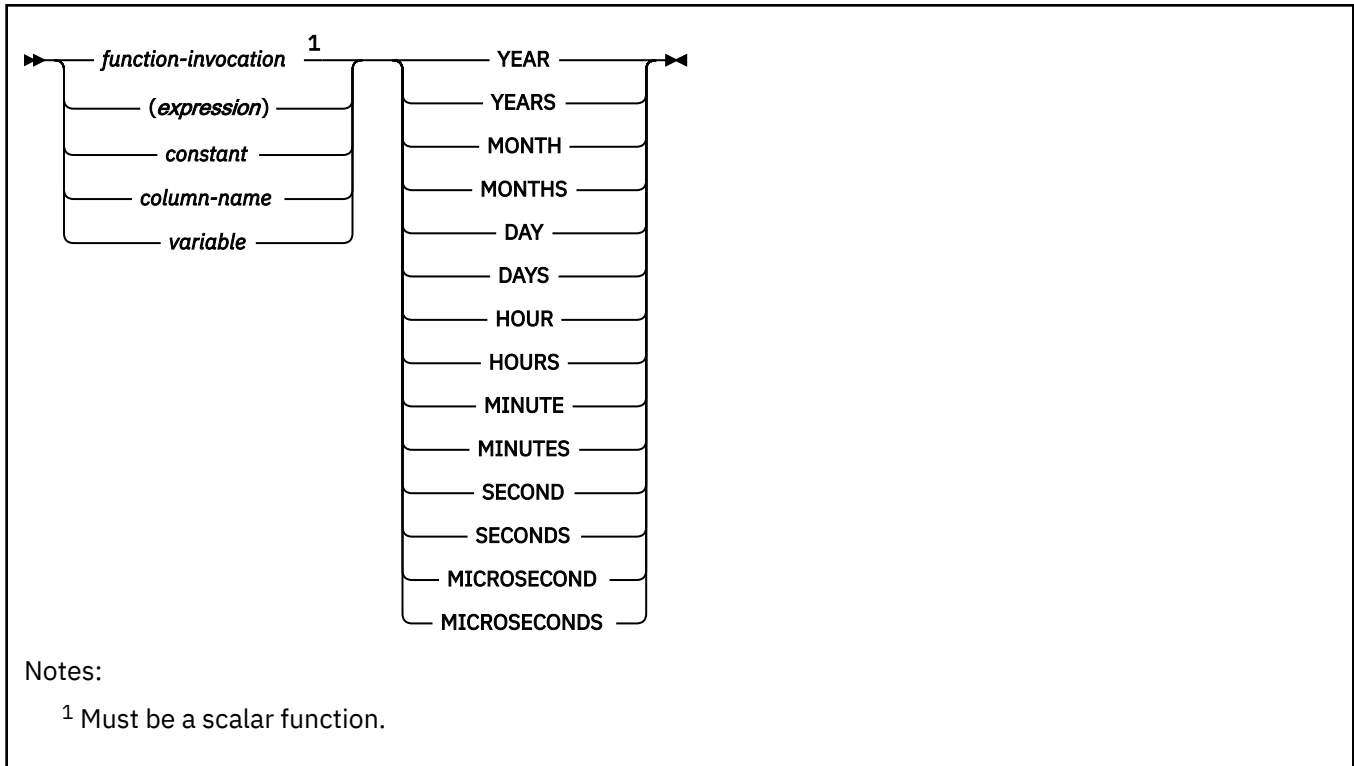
function-invocation $^1$
(expression)
constant
column-name
variable

YEAR
YEARS
MONTH
MONTHS
DAY
DAYS
HOUR
HOURS
MINUTE
MINUTES
SECOND
SECONDS
MICROSECOND
MICROSECONDS

Notes:

$^1$ Must be a scalar function.